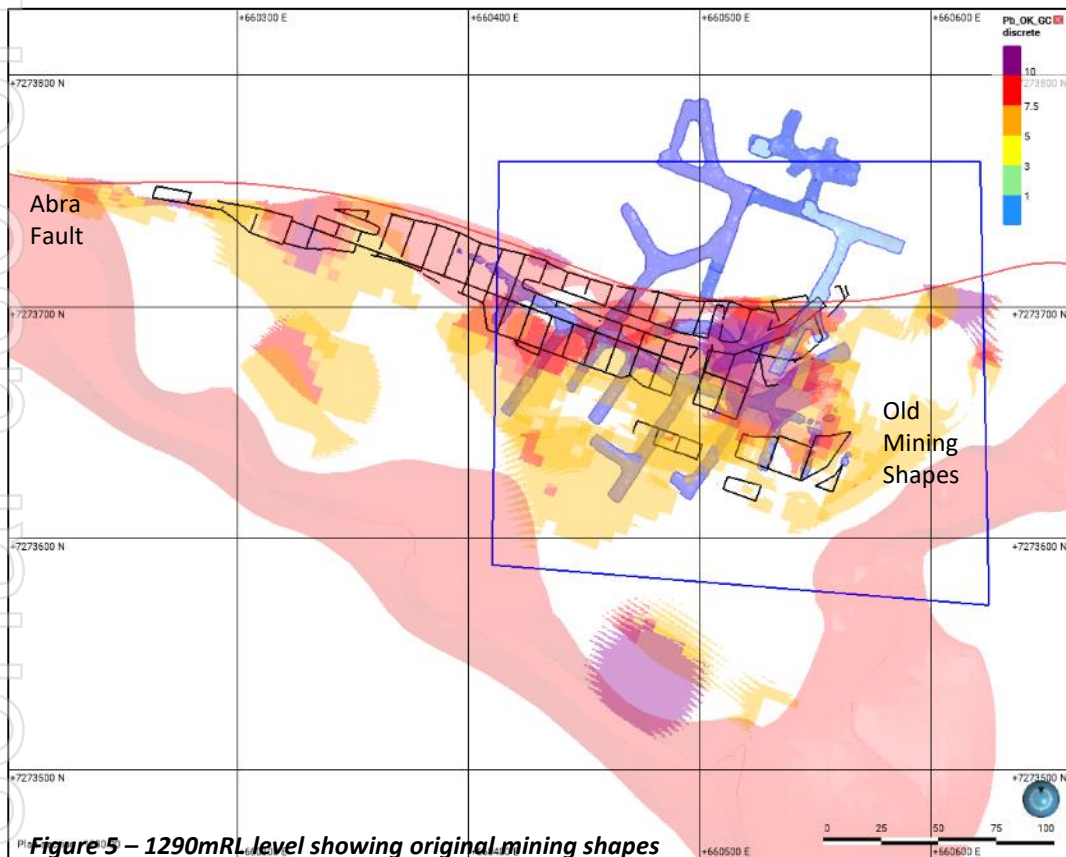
+660300 E
+660400 E
+660500 E
+660600 E
Pb_OK_GC
discrete
10
7.5
5
3
1
+7273800 N
273800 N
Abra Fault
+7273700 N
+7273700 N
Old Mining Shapes
+7273600 N
+7273600 N
+7273500 N
+7273500 N
0
25
50
75
100
+660500 E
+660600 E
Figure 5 – 1290mRL level showing original mining shapes